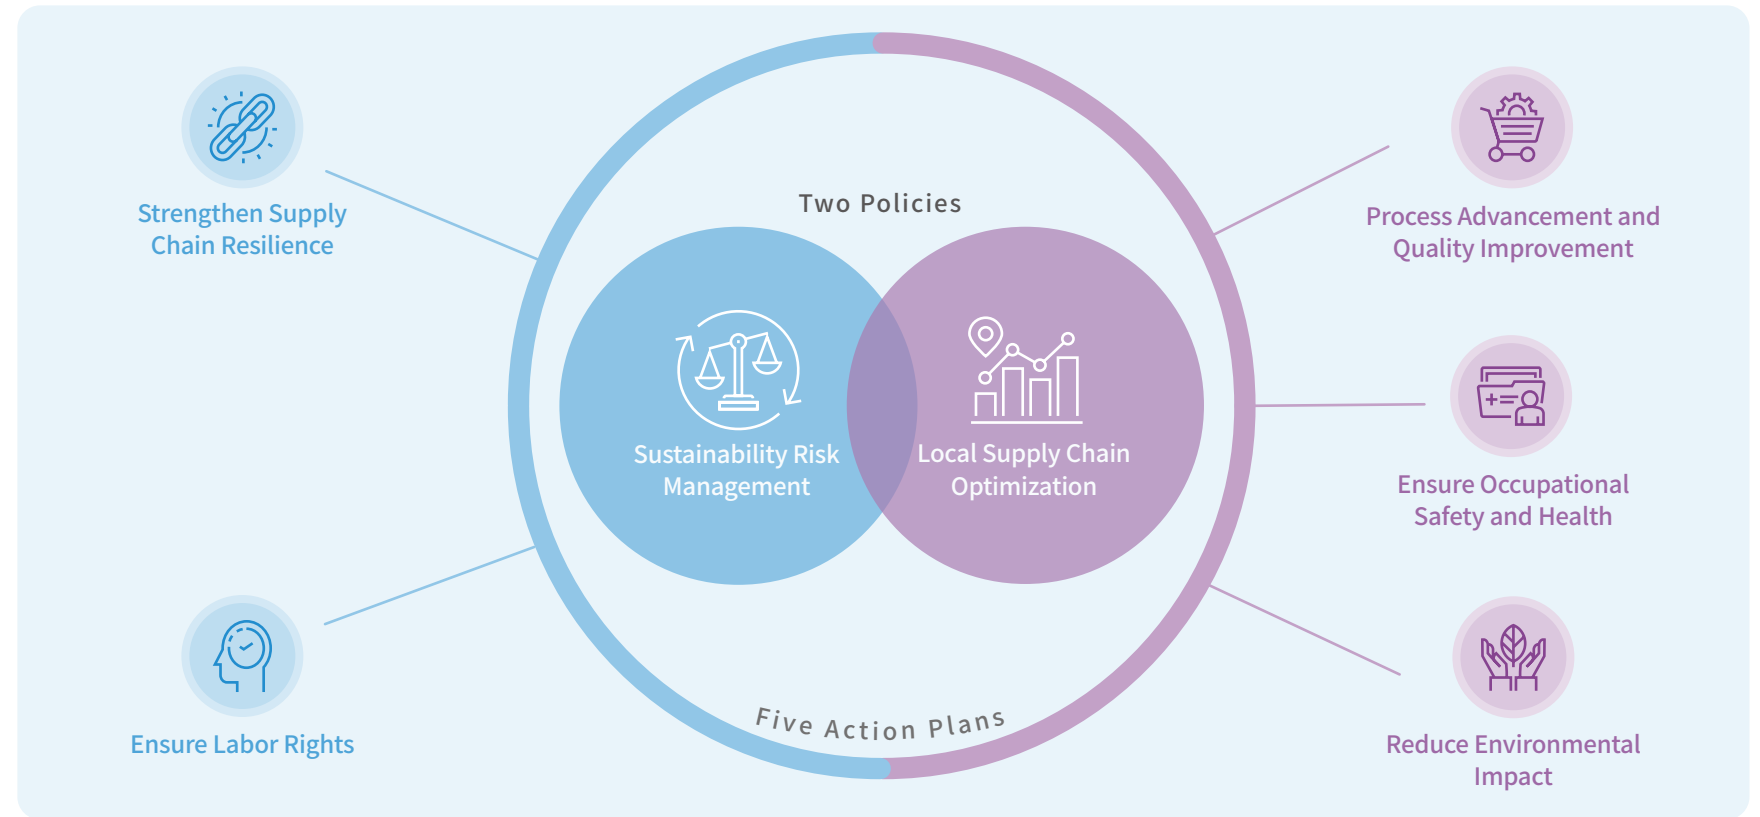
Strengthen Supply Chain Resilience

Two Policies

Process Advancement and Quality Improvement

Sustainability Risk Management

Local Supply Chain Optimization

Ensure Occupational Safety and Health

Ensure Labor Rights

Five Action Plans

Reduce Environmental Impact